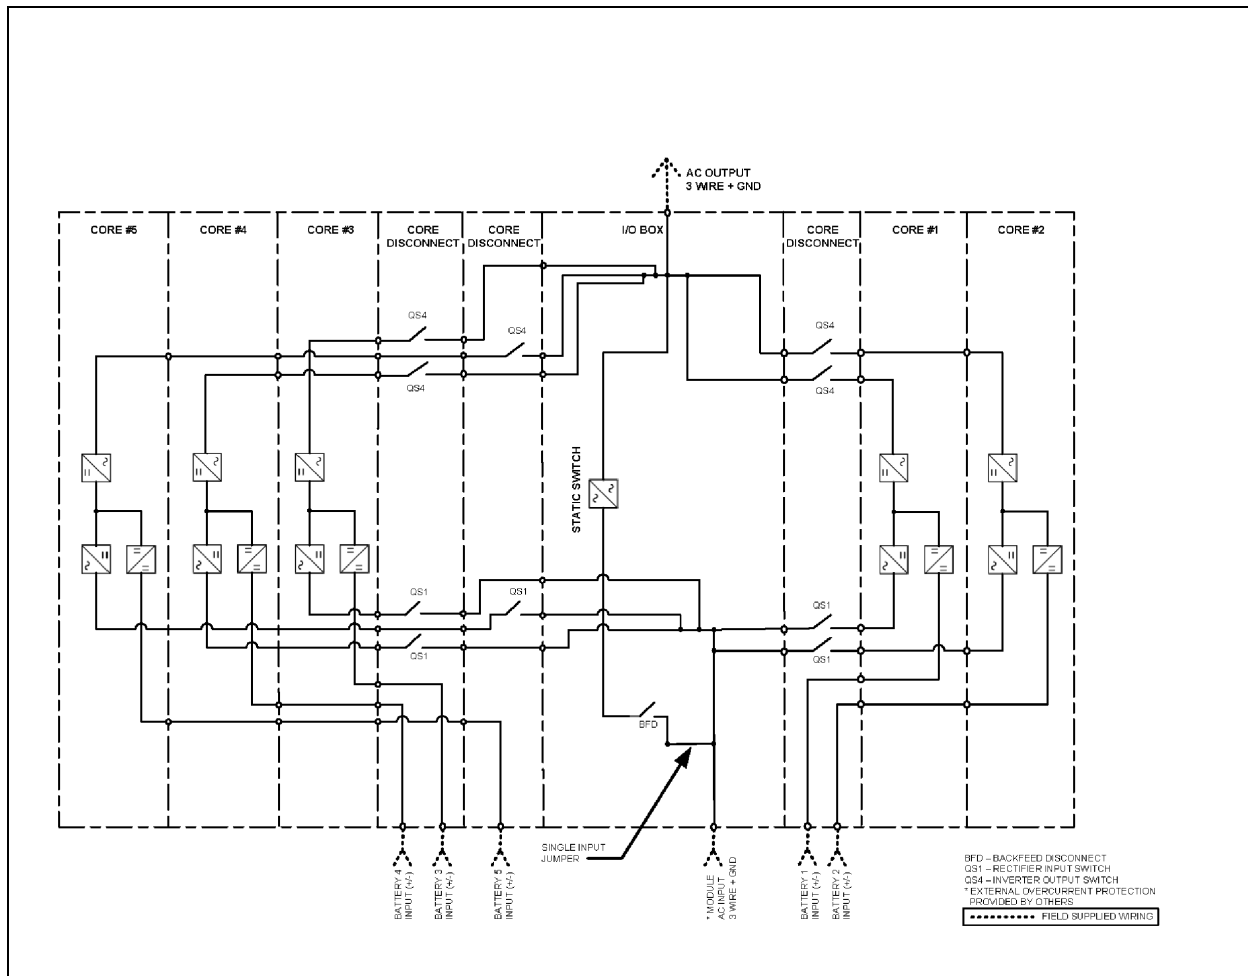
AC OUTPUT
3 WIRE + GND

CORE #5
CORE #4
CORE #3
CORE DISCONNECT
CORE DISCONNECT
I/O BOX
CORE DISCONNECT
CORE #1
CORE #2

QS4
QS4
QS4
QS4
QS4

STATIC SWITCH

QS1
QS1
QS1
QS1
QS1

BFD

SINGLE INPUT JUMPER

BATTERY 4 INPUT (+/-)
BATTERY 3 INPUT (+/-)
BATTERY 5 INPUT (+/-)
* MODULE AC INPUT 3 WIRE + GND
BATTERY 1 INPUT (+/-)
BATTERY 2 INPUT (+/-)

BFD – BACKFEED DISCONNECT
QS1 – RECTIFIER INPUT SWITCH
QS4 – INVERTER OUTPUT SWITCH
* EXTERNAL OVERCURRENT PROTECTION PROVIDED BY OTHERS
FIELD SUPPLIED WIRING